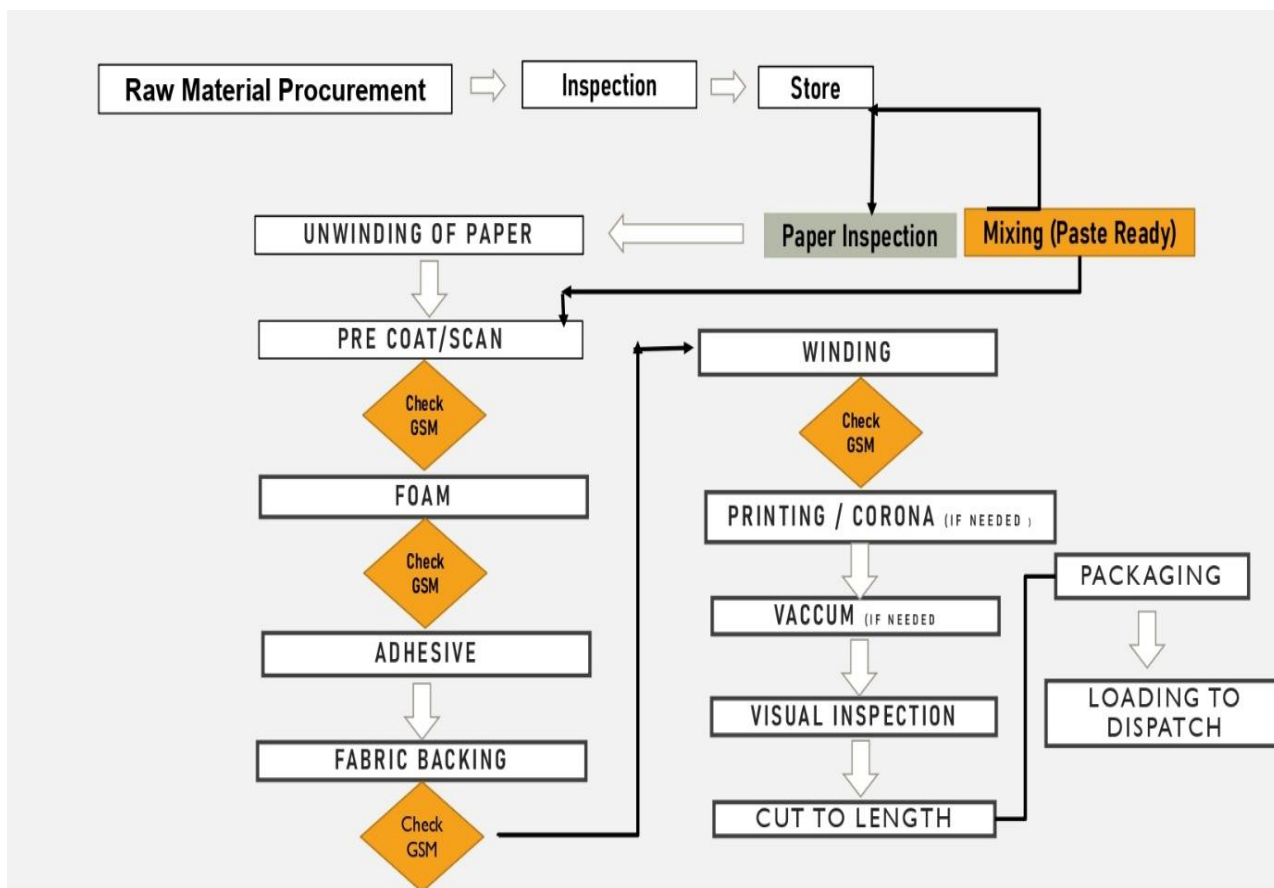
Raw Material Procurement

Inspection

Store

UNWINDING OF PAPER

Paper Inspection

Mixing (Paste Ready)

PRE COAT/SCAN

Check GSM

FOAM

Check GSM

ADHESIVE

FABRIC BACKING

Check GSM

WINDING

Check GSM

PRINTING / CORONA (IF NEEDED )

VACCUM (IF NEEDED

VISUAL INSPECTION

CUT TO LENGTH

PACKAGING

LOADING TO DISPATCH